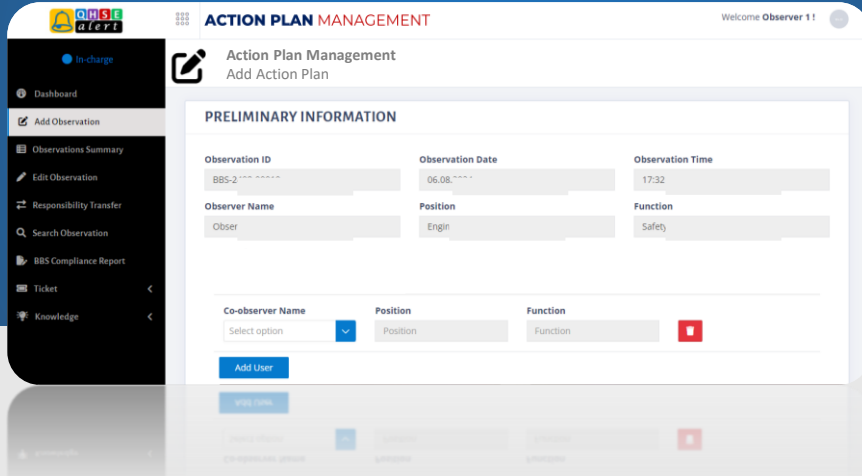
QHSE alert

ACTION PLAN MANAGEMENT

Welcome Observer 1 !

In-charge

Dashboard

Add Observation

Observations Summary

Edit Observation

Responsibility Transfer

Search Observation

BBS Compliance Report

Ticket

Knowledge

Action Plan Management
Add Action Plan

PRELIMINARY INFORMATION

Observation ID
BBS-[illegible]

Observation Date
06.08.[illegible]

Observation Time
17:32

Observer Name
Obser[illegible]

Position
Engin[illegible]

Function
Safety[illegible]

Co-observer Name
Select option

Position
Position

Function
Function

Add User